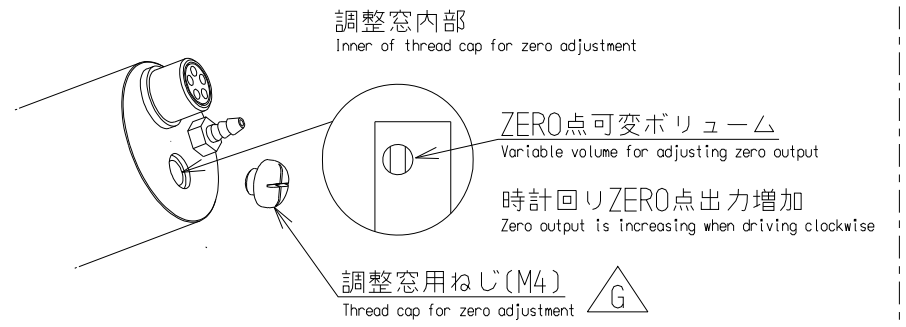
調整窓内部
Inner of thread cap for zero adjustment

ZERO点可変ボリューム
Variable volume for adjusting zero output

時計回りZERO点出力増加
Zero output is increasing when driving clockwise

調整窓用ねじ(M4)
Thread cap for zero adjustment

G